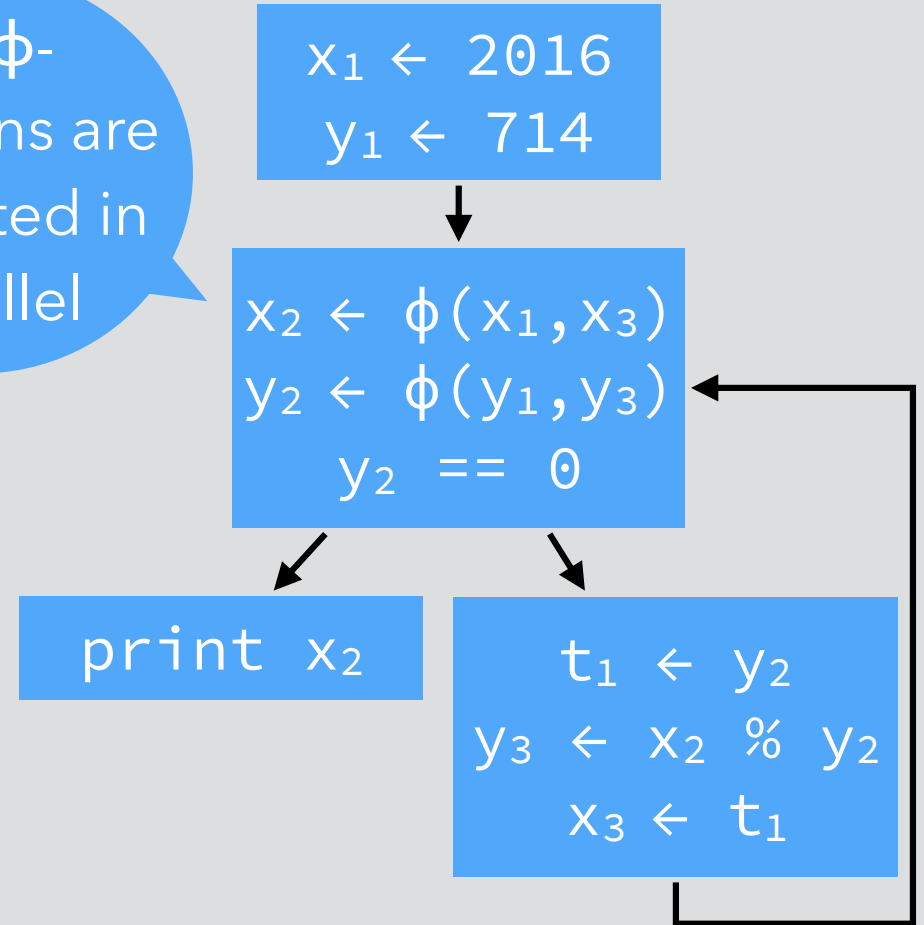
ϕ-
ns are
ted in
llel

$x_1 \leftarrow 2016$
$y_1 \leftarrow 714$

$x_2 \leftarrow \phi(x_1, x_3)$
$y_2 \leftarrow \phi(y_1, y_3)$
$y_2 == 0$

print $x_2$

$t_1 \leftarrow y_2$
$y_3 \leftarrow x_2 \% y_2$
$x_3 \leftarrow t_1$